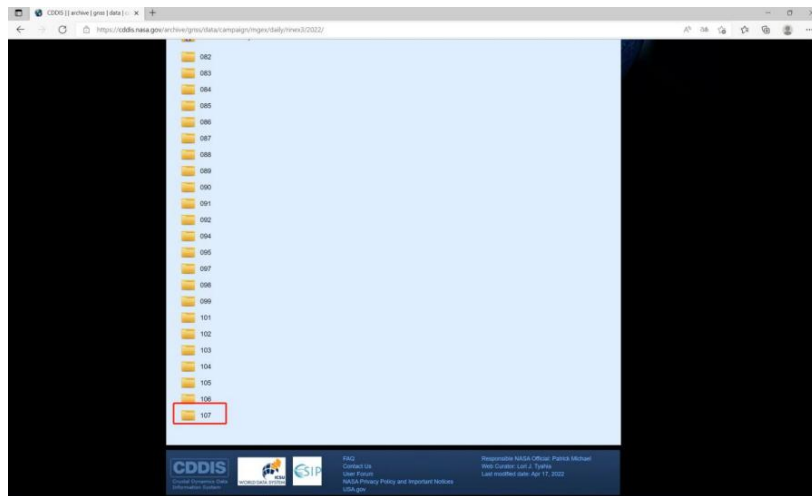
CDDIS | archive | gnss | data | ca ×

https://cddis.nasa.gov/archive/gnss/data/campaign/mgex/daily/rinex3/2022/

082
083
084
085
086
087
088
089
090
091
092
094
095
097
098
099
101
102
103
104
105
106
107

CDDIS
Crustal Dynamics Data Information System

WORLD DATA SYSTEM

ESIP

FAQ
Contact Us
User Forum
NASA Privacy Policy and Important Notices
USA.gov

Responsible NASA Official: Patrick Michael
Web Curator: Lori J. Tyahla
Last modified date: Apr 17, 2022